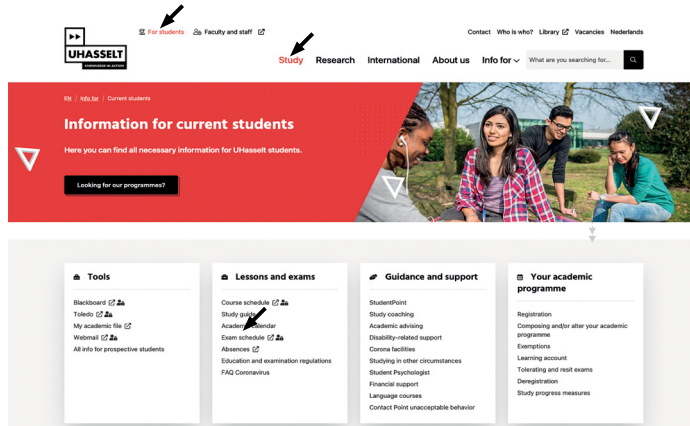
UHASSELT
KNOWLEDGE IN ACTION

For students Faculty and staff

Contact Who is who? Library Vacancies Nederlands

Study Research International About us Info for

What are you searching for...

EN / Info for / Current students

Information for current students

Here you can find all necessary information for UHasselt students.

Looking for our programmes?

Tools

Blackboard
Toledo
My academic file
Webmail
All info for prospective students

Lessons and exams

Course schedule
Study guide
Academic calendar
Exam schedule
Absences
Education and examination regulations
FAQ Coronavirus

Guidance and support

StudentPoint
Study coaching
Academic advising
Disability-related support
Corona facilities
Studying in other circumstances
Student Psychologist
Financial support
Language courses
Contact Point unacceptable behavior

Your academic programme

Registration
Composing and/or alter your academic programme
Exemptions
Learning account
Tolerating and resit exams
Deregistration
Study progress measures